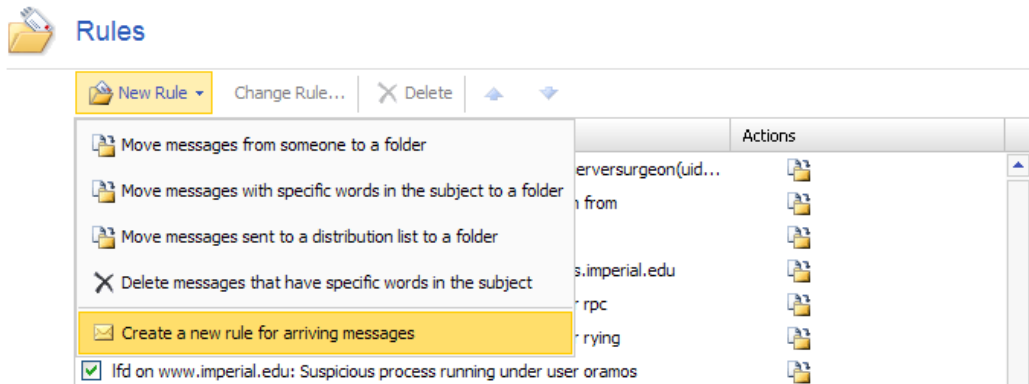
Rules

New Rule ▾ Change Rule... Delete

Move messages from someone to a folder

Move messages with specific words in the subject to a folder

Move messages sent to a distribution list to a folder

Delete messages that have specific words in the subject

Create a new rule for arriving messages

Actions

erversurgeon(uid...

n from

s.imperial.edu

r rpc

r rying

lfd on www.imperial.edu: Suspicious process running under user oramos